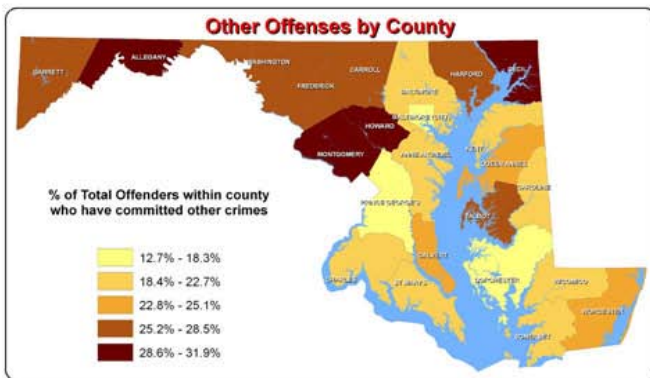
Other Offenses by County

GARRETT
ALLEGANY
WASHINGTON
FREDERICK
CARROLL
BALTIMORE
HARFORD
CECIL
HOWARD
MONTGOMERY
BALTIMORE CITY
ANNE ARUNDEL
KENT
QUEEN ANNES
CAROLINE
TALBOT
PRINCE GEORGES
CALVERT
CHARLES
ST. MARYS
DORCHESTER
WICOMICO
WORCESTER
SOMERSET

% of Total Offenders within county who have committed other crimes

12.7% - 18.3%
18.4% - 22.7%
22.8% - 25.1%
25.2% - 28.5%
28.6% - 31.9%